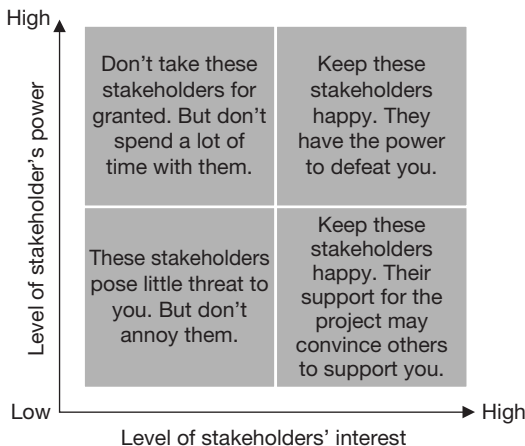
High

Level of stakeholder's power

Don't take these stakeholders for granted. But don't spend a lot of time with them.

Keep these stakeholders happy. They have the power to defeat you.

These stakeholders pose little threat to you. But don't annoy them.

Keep these stakeholders happy. Their support for the project may convince others to support you.

Low

High

Level of stakeholders' interest